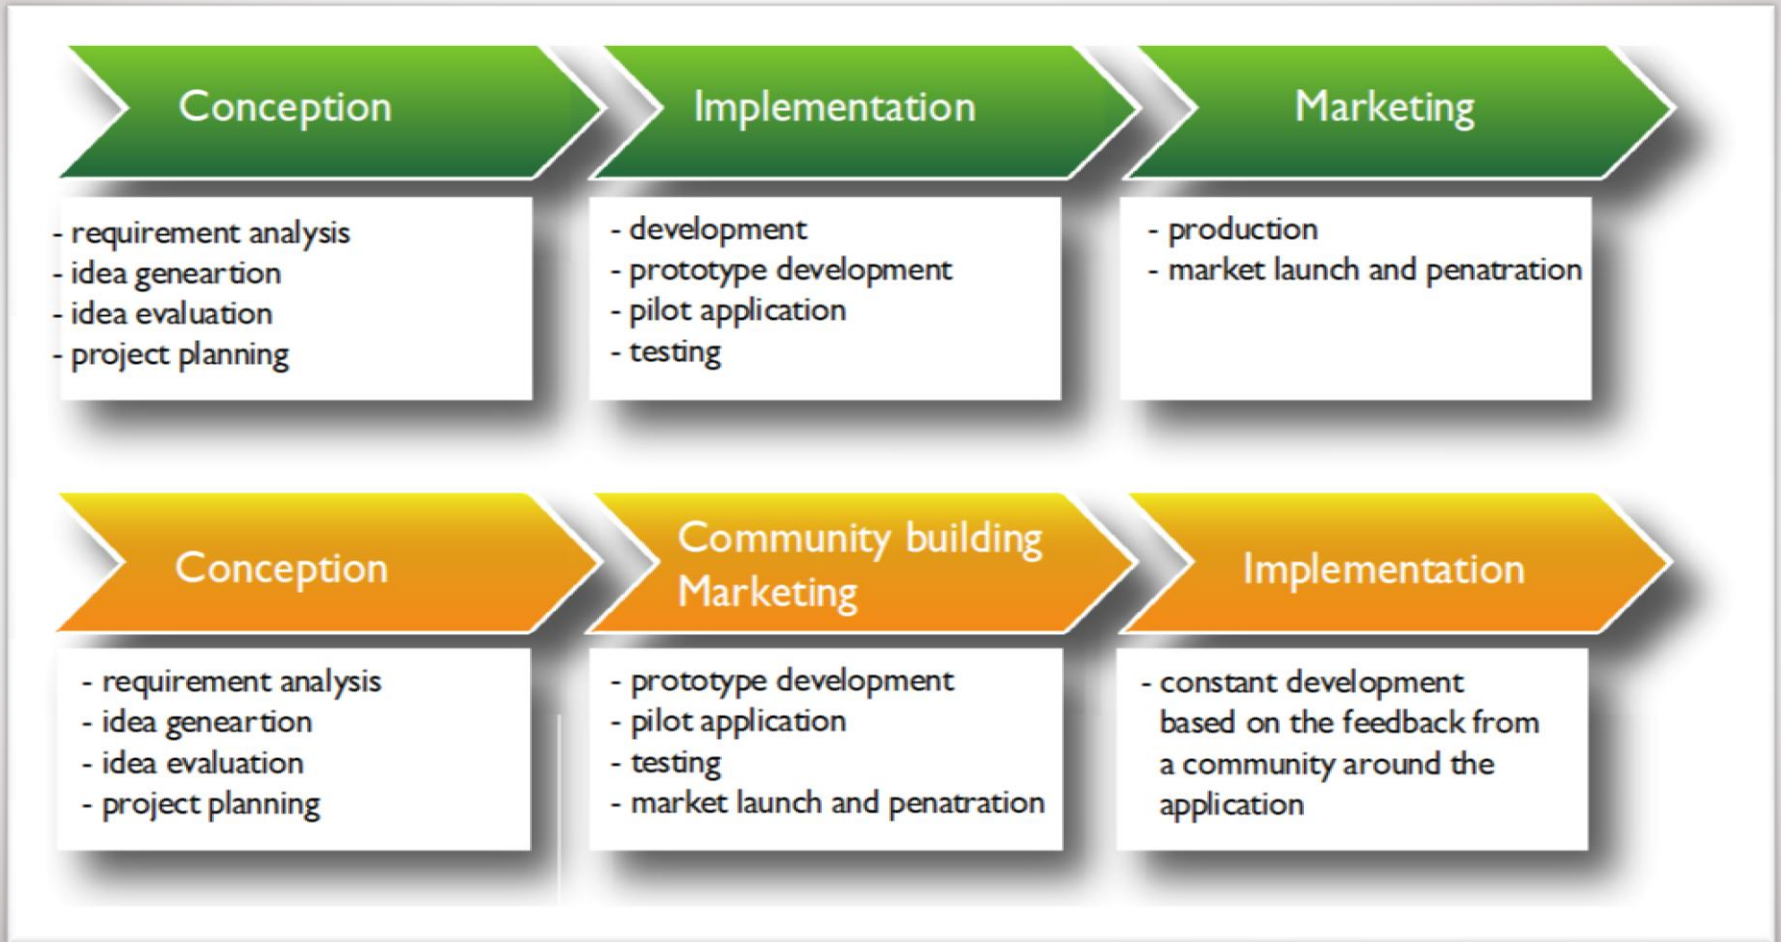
Conception

- requirement analysis
- idea geneartion
- idea evaluation
- project planning

Implementation

- development
- prototype development
- pilot application
- testing

Marketing

- production
- market launch and penatration

Conception

- requirement analysis
- idea geneartion
- idea evaluation
- project planning

Community building Marketing

- prototype development
- pilot application
- testing
- market launch and penatration

Implementation

- constant development based on the feedback from a community around the application